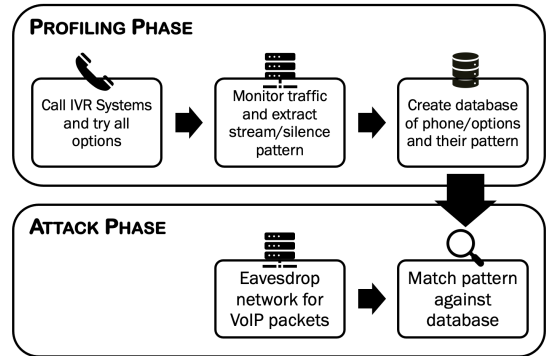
PROFILING PHASE

Call IVR Systems and try all options

Monitor traffic and extract stream/silence pattern

Create database of phone/options and their pattern

ATTACK PHASE

Eavesdrop network for VoIP packets

Match pattern against database